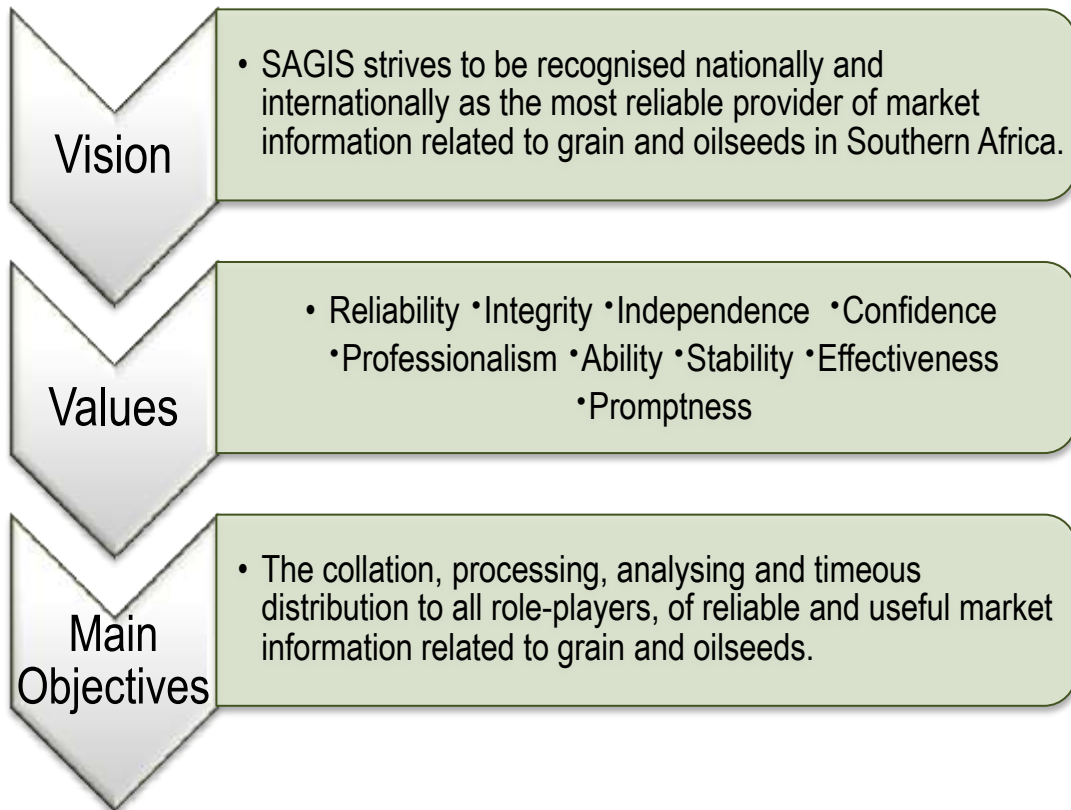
Vision

• SAGIS strives to be recognised nationally and internationally as the most reliable provider of market information related to grain and oilseeds in Southern Africa.

Values

• Reliability • Integrity • Independence • Confidence • Professionalism • Ability • Stability • Effectiveness • Promptness

Main Objectives

• The collation, processing, analysing and timeous distribution to all role-players, of reliable and useful market information related to grain and oilseeds.